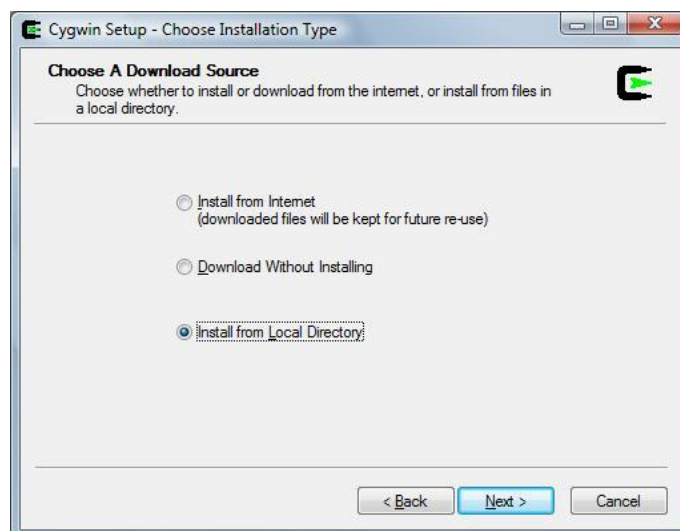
Cygwin Setup - Choose Installation Type

Choose A Download Source
Choose whether to install or download from the internet, or install from files in a local directory.

Install from Internet
(downloaded files will be kept for future re-use)

Download Without Installing

Install from Local Directory

< Back

Next >

Cancel